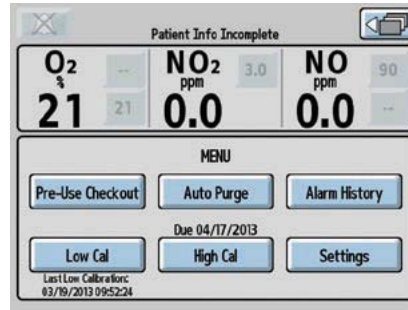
Patient Info Incomplete

$O_2$
%
21
--
21

$NO_2$
ppm
0.0
3.0

NO
ppm
0.0
90
--

MENU

Pre-Use Checkout
Auto Purge
Alarm History

Due 04/17/2013

Low Cal
High Cal
Settings

Last Low Calibration:
03/19/2013 09:52:24